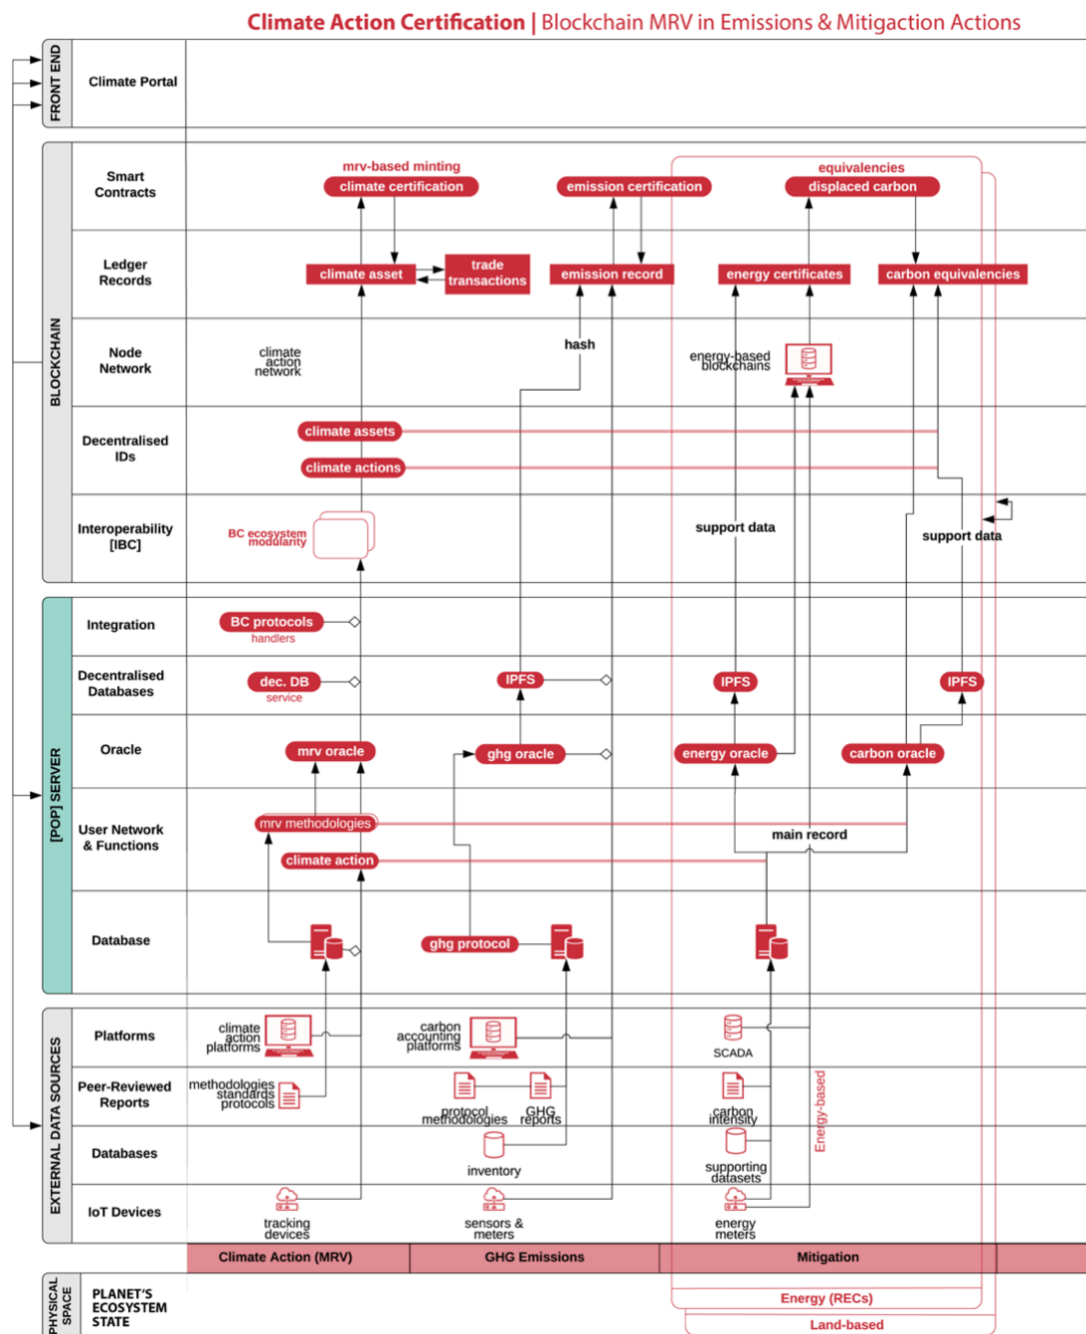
Climate Action Certification | Blockchain MRV in Emissions & Mitigaction Actions

FRONT END
Climate Portal

BLOCKCHAIN
Smart Contracts
mrv-based minting
climate certification
emission certification
equivalencies
displaced carbon

Ledger Records
climate asset
trade transactions
emission record
energy certificates
carbon equivalencies

Node Network
climate action network
hash
energy-based blockchains

Decentralised IDs
climate assets
climate actions

Interoperability [IBC]
BC ecosystem modularity
support data
support data

[POP] SERVER
Integration
BC protocols
handlers

Decentralised Databases
dec. DB
service
IPFS
IPFS
IPFS

Oracle
mrv oracle
ghg oracle
energy oracle
carbon oracle

User Network & Functions
mrv methodologies
climate action
main record

Database
ghg protocol

EXTERNAL DATA SOURCES
Platforms
climate action platforms
carbon accounting platforms
SCADA

Peer-Reviewed Reports
methodologies standards protocols
protocol methodologies
GHG reports
carbon intensity
Energy-based

Databases
inventory
supporting datasets

IoT Devices
tracking devices
sensors & meters
energy meters

Climate Action (MRV)
GHG Emissions
Mitigation

PHYSICAL SPACE
PLANET'S ECOSYSTEM STATE
Energy (RECs)
Land-based